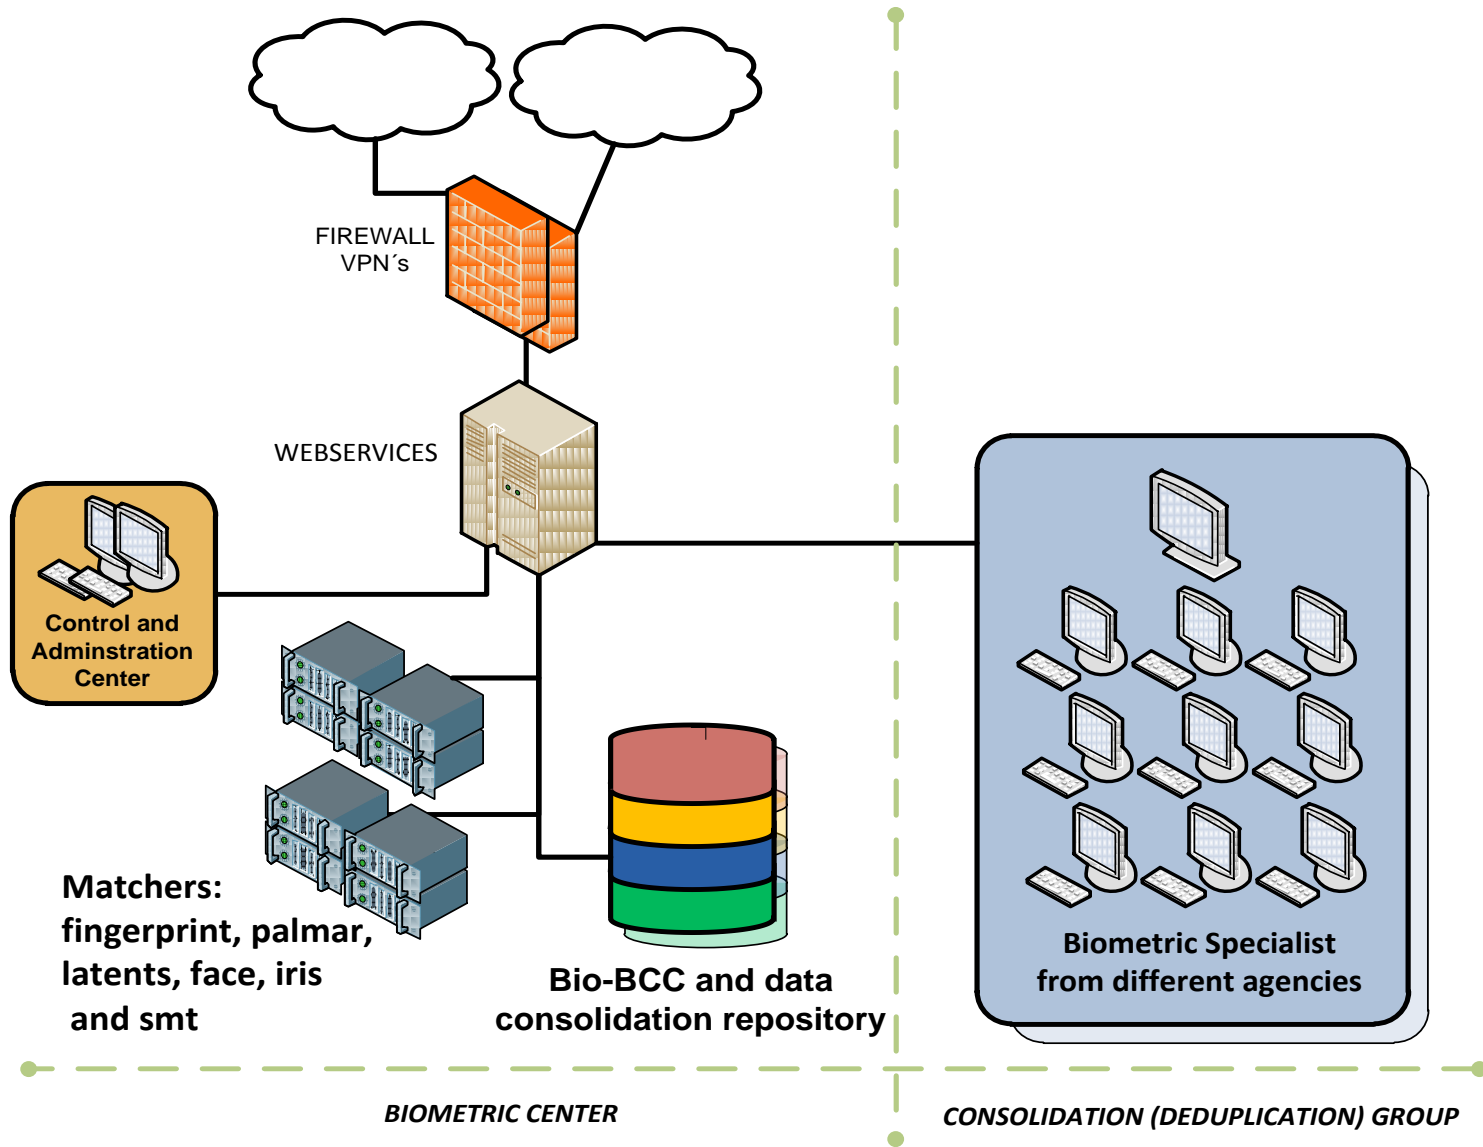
FIREWALL
VPN´s

WEBSERVICES

Control and Adminstration Center

Matchers: fingerprint, palmar, latents, face, iris and smt

Bio-BCC and data consolidation repository

Biometric Specialist from different agencies

BIOMETRIC CENTER

CONSOLIDATION (DEDUPLICATION) GROUP